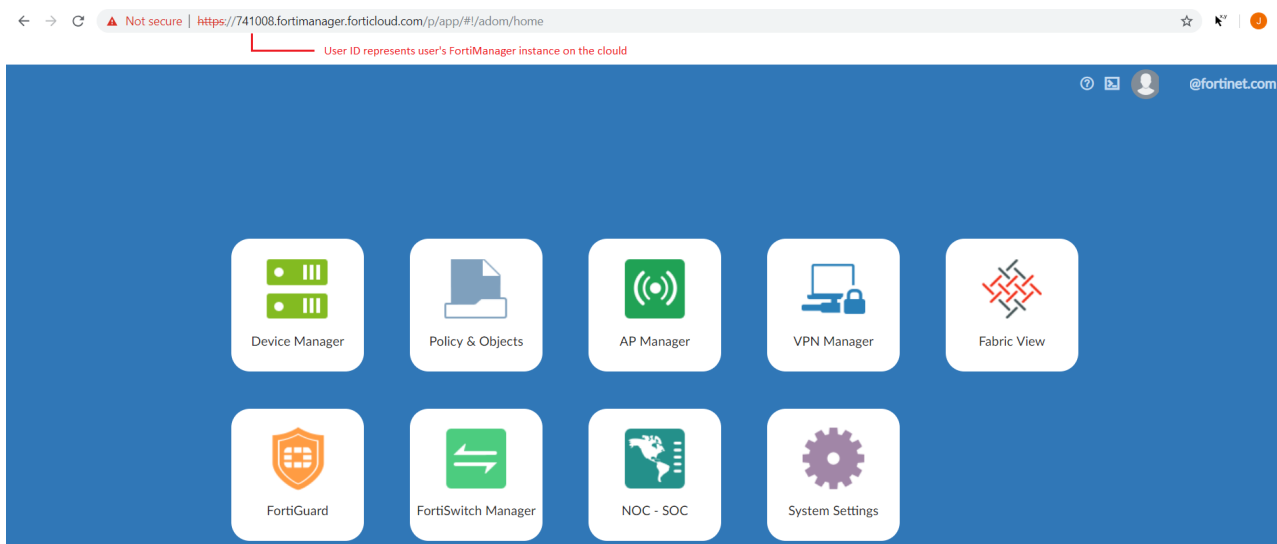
Not secure | https://741008.fortimanager.forticloud.com/p/app/#!/adom/home

User ID represents user's FortiManager instance on the clould

@fortinet.com

Device Manager

Policy & Objects

AP Manager

VPN Manager

Fabric View

FortiGuard

FortiSwitch Manager

NOC - SOC

System Settings